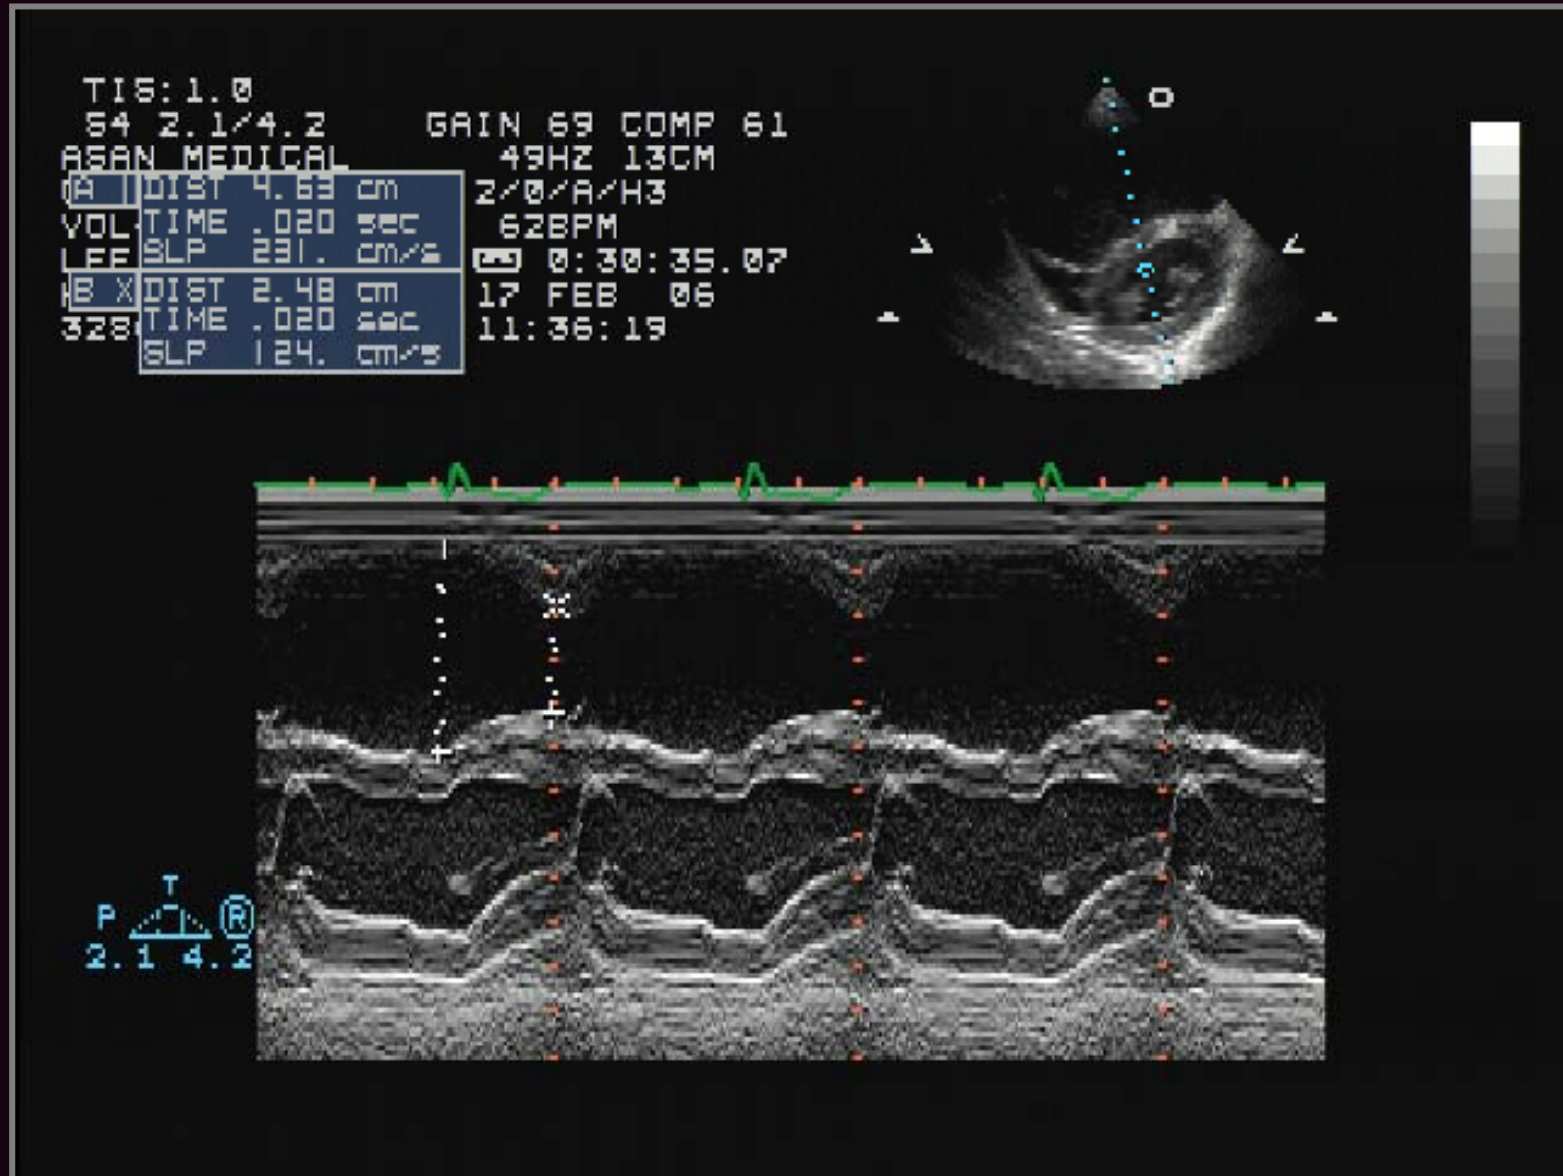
TIS:1.0
S4 2.1/4.2
ASAN MEDICAL
A | DIST 4.63 cm
VOL- TIME .020 sec
LEF SLP 231. cm/s
B X DIST 2.48 cm
32 TIME .020 sec
SLP 124. cm/s

GAIN 69 COMP 61
49HZ 13CM
2/0/A/H3
62BPM
0:30:35.07
17 FEB 06
11:36:19

O

T
P R
2.1 4.2